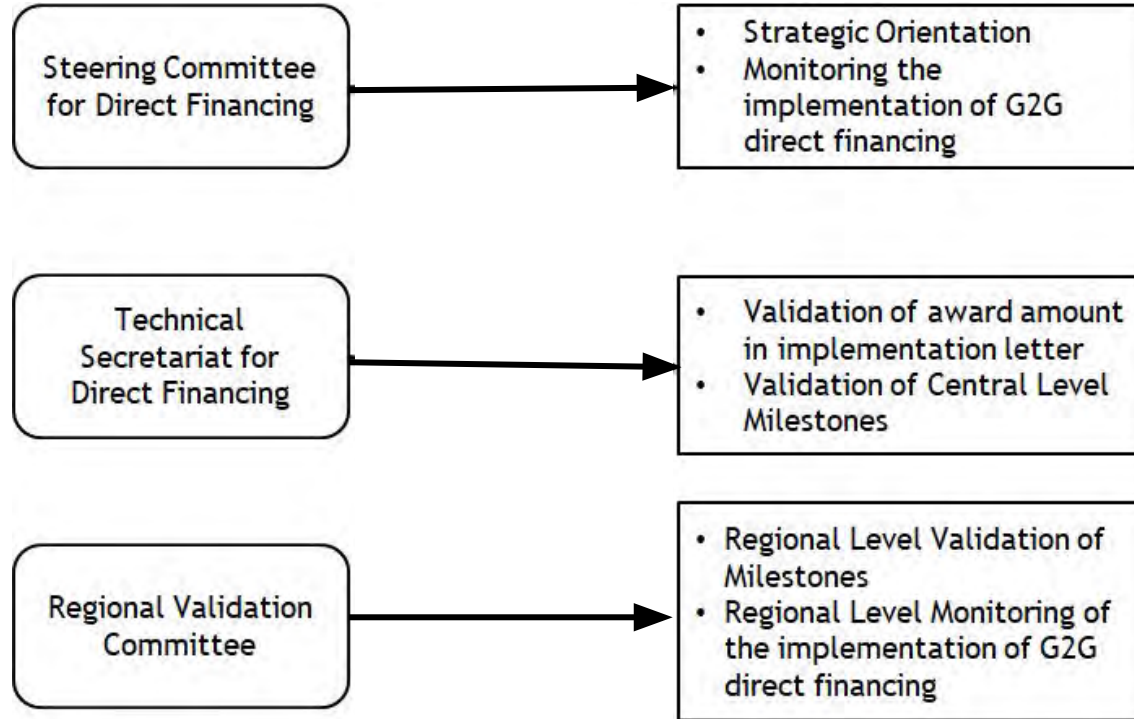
Steering Committee for Direct Financing

- Strategic Orientation
- Monitoring the implementation of G2G direct financing

Technical Secretariat for Direct Financing

- Validation of award amount in implementation letter
- Validation of Central Level Milestones

Regional Validation Committee

- Regional Level Validation of Milestones
- Regional Level Monitoring of the implementation of G2G direct financing